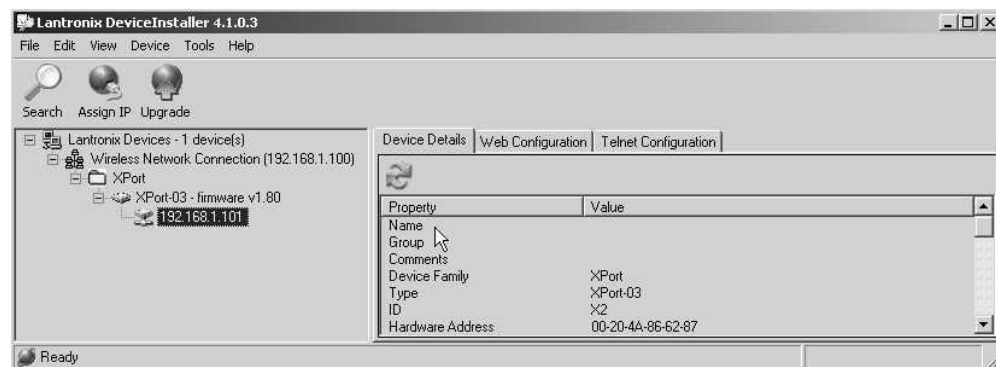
Lantronix DeviceInstaller 4.1.0.3

File Edit View Device Tools Help

Search Assign IP Upgrade

Lantronix Devices - 1 device(s)
Wireless Network Connection (192.168.1.100)
XPort
XPort-03 - firmware v1.80
192.168.1.101

Device Details | Web Configuration | Telnet Configuration

| Property | Value |
|---|---|
| Name | |
| Group | |
| Comments | |
| Device Family | XPort |
| Type | XPort-03 |
| ID | X2 |
| Hardware Address | 00-20-4A-86-62-87 |

Ready